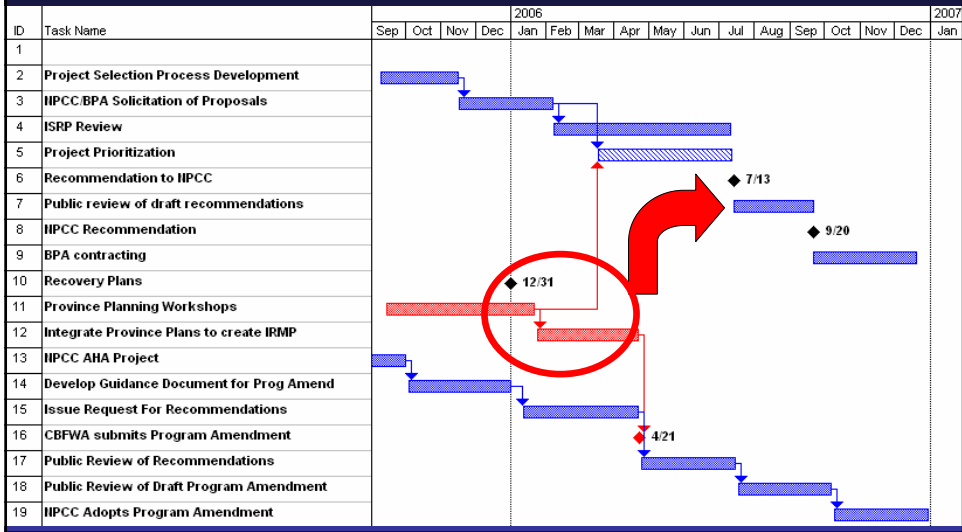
| ID | Task Name |
|---|---|
| 1 | |
| 2 | Project Selection Process Development |
| 3 | NPCC/BPA Solicitation of Proposals |
| 4 | ISRP Review |
| 5 | Project Prioritization |
| 6 | Recommendation to NPCC |
| 7 | Public review of draft recommendations |
| 8 | NPCC Recommendation |
| 9 | BPA contracting |
| 10 | Recovery Plans |
| 11 | Province Planning Workshops |
| 12 | Integrate Province Plans to create IRMP |
| 13 | NPCC AHA Project |
| 14 | Develop Guidance Document for Prog Amend |
| 15 | Issue Request For Recommendations |
| 16 | CBFWA submits Program Amendment |
| 17 | Public Review of Recommendations |
| 18 | Public Review of Draft Program Amendment |
| 19 | NPCC Adopts Program Amendment |

2006

2007

Sep Oct Nov Dec Jan Feb Mar Apr May Jun Jul Aug Sep Oct Nov Dec Jan

7/13

9/20

12/31

4/21